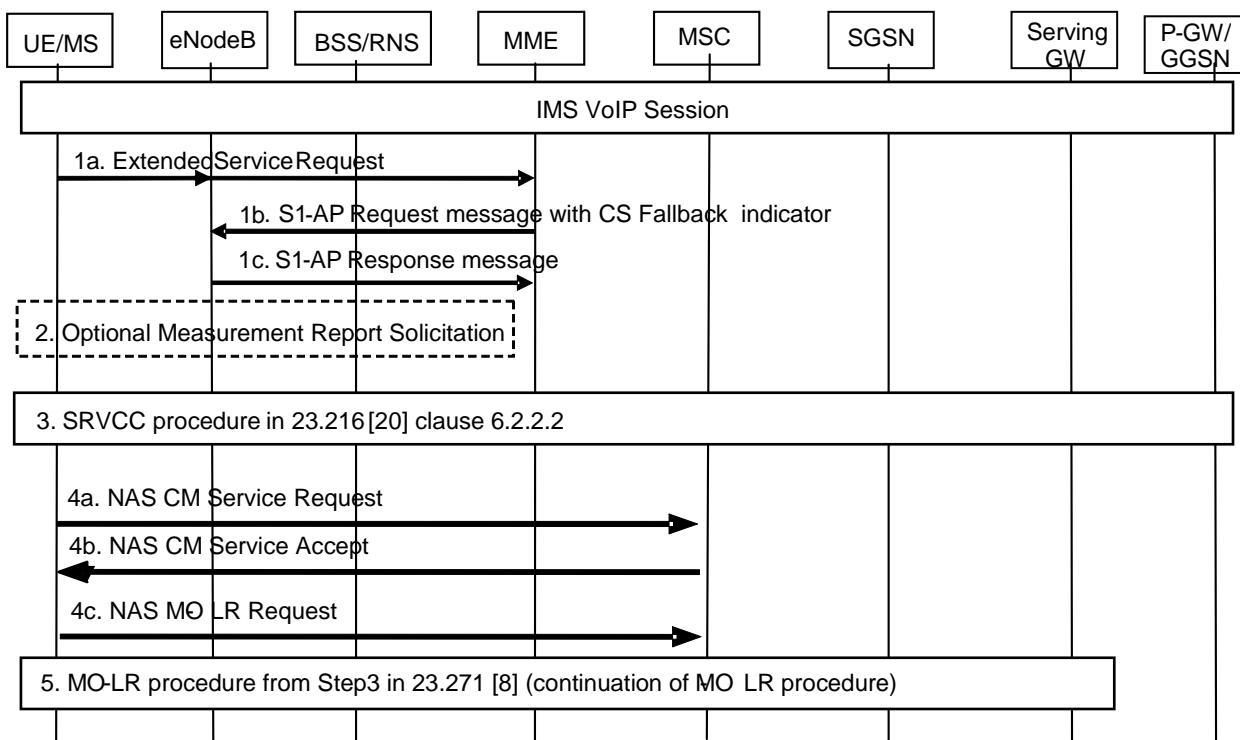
UE/MS

eNodeB

BSS/RNS

MME

MSC

SGSN

Serving GW

P-GW/ GGSN

IMS VoIP Session

1a. Extended Service Request

1b. S1-AP Request message with CS Fallback indicator

1c. S1-AP Response message

2. Optional Measurement Report Solicitation

3. SRVCC procedure in 23.216 [20] clause 6.2.2.2

4a. NAS CM Service Request

4b. NAS CM Service Accept

4c. NAS MO LR Request

5. MO-LR procedure from Step3 in 23.271 [8] (continuation of MO LR procedure)